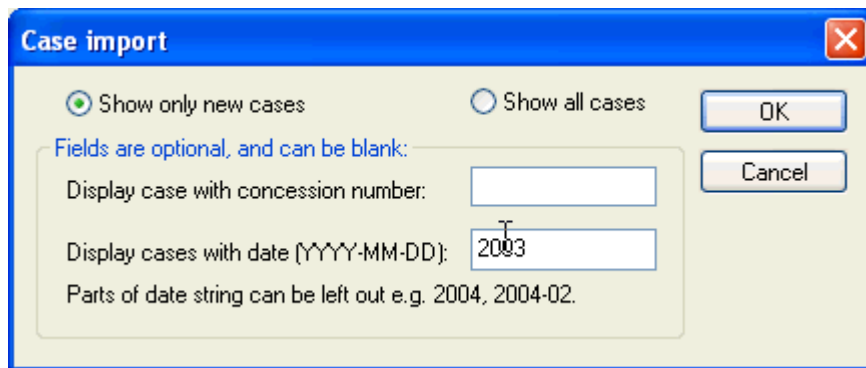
Case import

Show only new cases

Show all cases

OK

Cancel

Fields are optional, and can be blank:

Display case with concession number:

Display cases with date (YYYY-MM-DD): 2003

Parts of date string can be left out e.g. 2004, 2004-02.